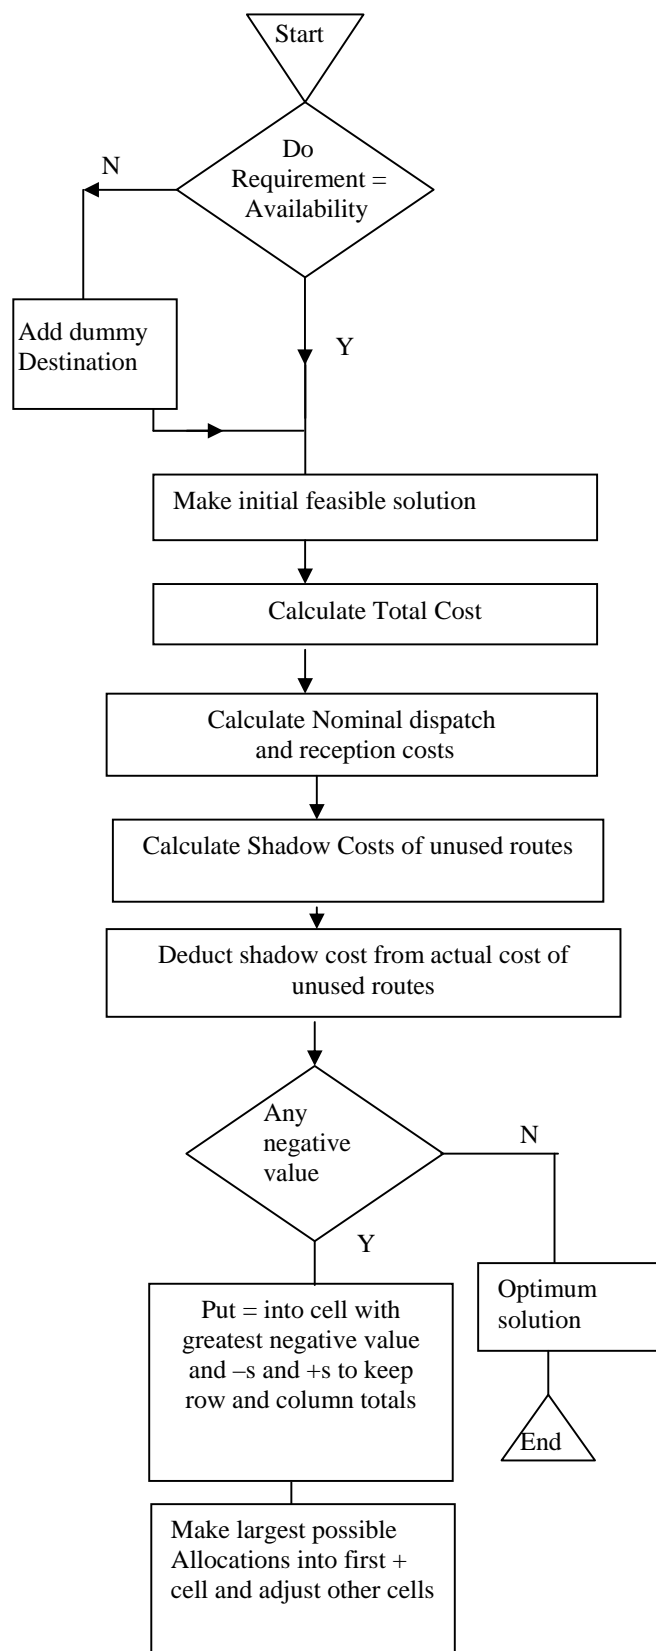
Start

Do Requirement = Availability

N

Y

Add dummy Destination

Make initial feasible solution

Calculate Total Cost

Calculate Nominal dispatch and reception costs

Calculate Shadow Costs of unused routes

Deduct shadow cost from actual cost of unused routes

Any negative value

N

Y

Put = into cell with greatest negative value and –s and +s to keep row and column totals

Optimum solution

End

Make largest possible Allocations into first + cell and adjust other cells